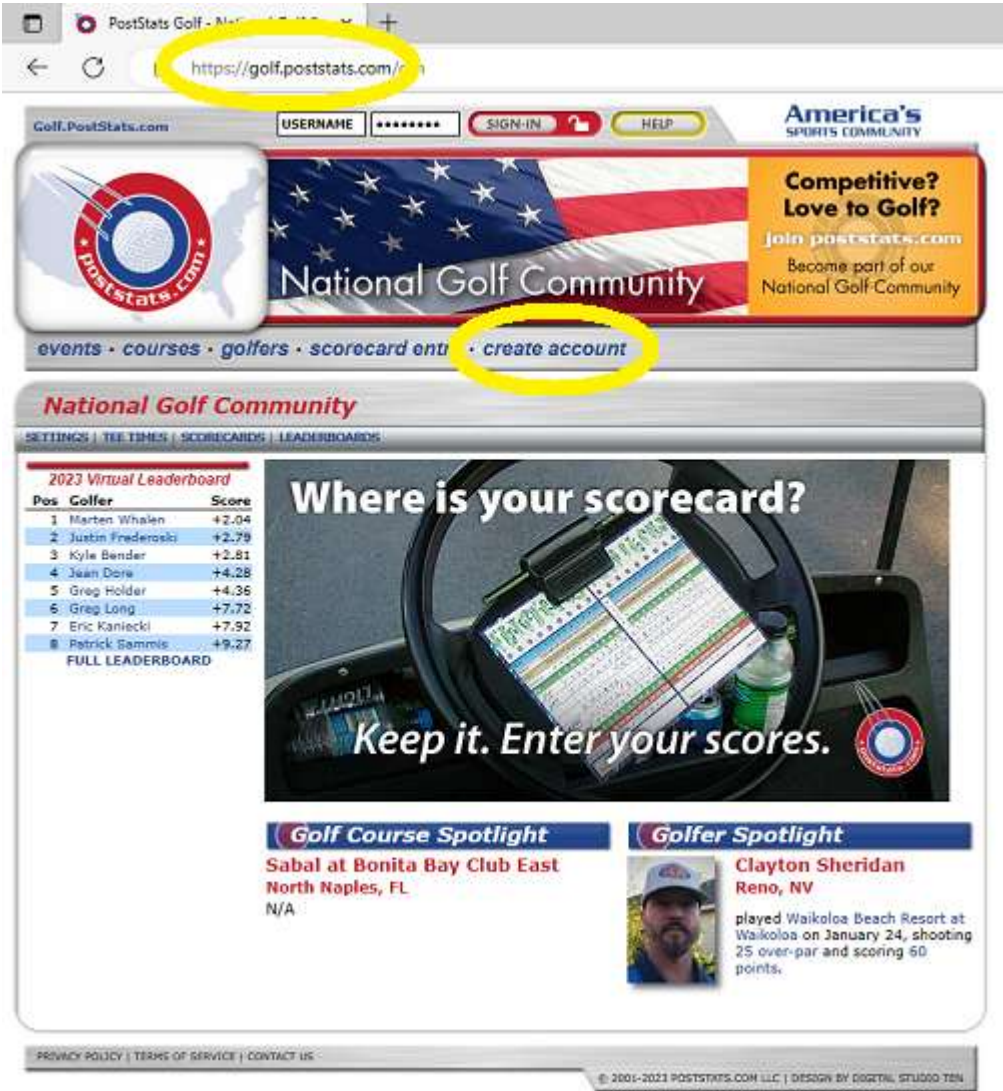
PostStats Golf - N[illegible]

https://golf.poststats.com/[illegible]

Golf.PostStats.com

USERNAME ••••••••• SIGN-IN HELP

America's SPORTS COMMUNITY

poststats.com

National Golf Community

Competitive? Love to Golf?

join poststats.com

Become part of our National Golf Community

events · courses · golfers · scorecard entr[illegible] · create account

National Golf Community

SETTINGS | TEE TIMES | SCORECARDS | LEADERBOARDS

2023 Virtual Leaderboard

| Pos | Golfer | Score |
|---|---|---|
| 1 | Marten Whalen | +2.04 |
| 2 | Justin Frederoski | +2.79 |
| 3 | Kyle Bender | +2.81 |
| 4 | Jean Dore | +4.28 |
| 5 | Greg Holder | +4.36 |
| 6 | Greg Long | +7.72 |
| 7 | Eric Kaniecki | +7.92 |
| 8 | Patrick Sammis | +9.27 |

FULL LEADERBOARD

Where is your scorecard?

Keep it. Enter your scores.

Golf Course Spotlight

Sabal at Bonita Bay Club East
North Naples, FL
N/A

Golfer Spotlight

Clayton Sheridan
Reno, NV

played Waikoloa Beach Resort at Waikoloa on January 24, shooting 25 over-par and scoring 60 points.

PRIVACY POLICY | TERMS OF SERVICE | CONTACT US

© 2001-2023 POSTSTATS.COM LLC | DESIGN BY DIGITAL STUDIO TEN